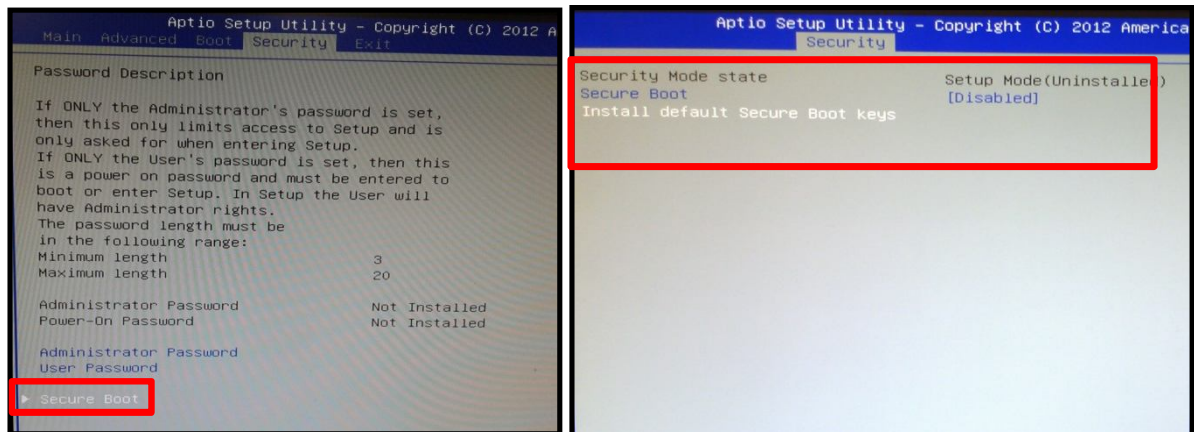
Aptio Setup Utility – Copyright (C) 2012 A

Main Advanced Boot Security Exit

Password Description

If ONLY the Administrator's password is set, then this only limits access to Setup and is only asked for when entering Setup.
If ONLY the User's password is set, then this is a power on password and must be entered to boot or enter Setup. In Setup the User will have Administrator rights.
The password length must be in the following range:

| | |
|---|---|
| Minimum length | 3 |
| Maximum length | 20 |
| Administrator Password | Not Installed |
| Power-On Password | Not Installed |

Administrator Password
User Password

▶ Secure Boot

Aptio Setup Utility – Copyright (C) 2012 America

Security

| | |
|---|---|
| Security Mode state | Setup Mode(Uninstalle |
| Secure Boot | [Disabled] |
| Install default Secure Boot keys | |